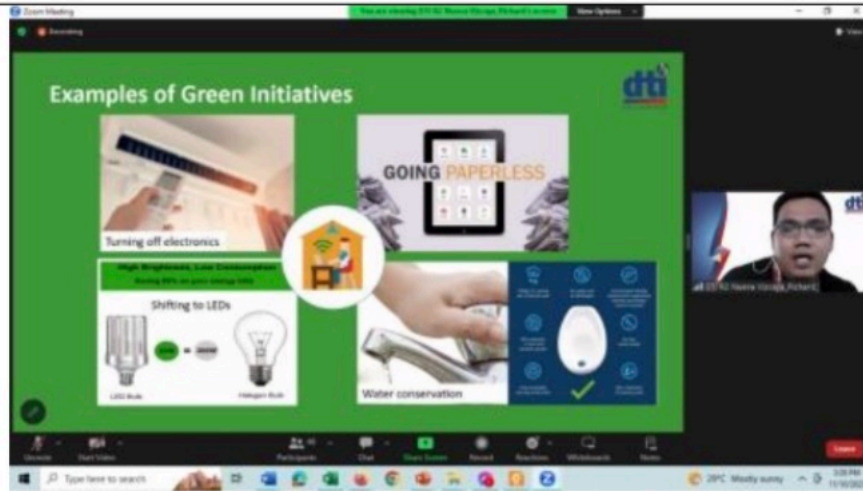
Zoom Meeting

You are viewing DTI NC Neena Vizcaya_Richard Lacorne's screen

View Options

Recording

Examples of Green Initiatives

dti

Turning off electronics

GOING PAPERLESS

High Brightness, Low Consumption

Saving 80% on your energy bills

Shifting to LEDs

LED Bulb

Halogen Bulb

Water conservation

DTI NC Neena Vizcaya_Richard

Unmute

Start Video

Participants

Chat

Share Screen

Record

Reactions

Whiteboards

Notes

Leave

Type here to search

29°C Mostly sunny